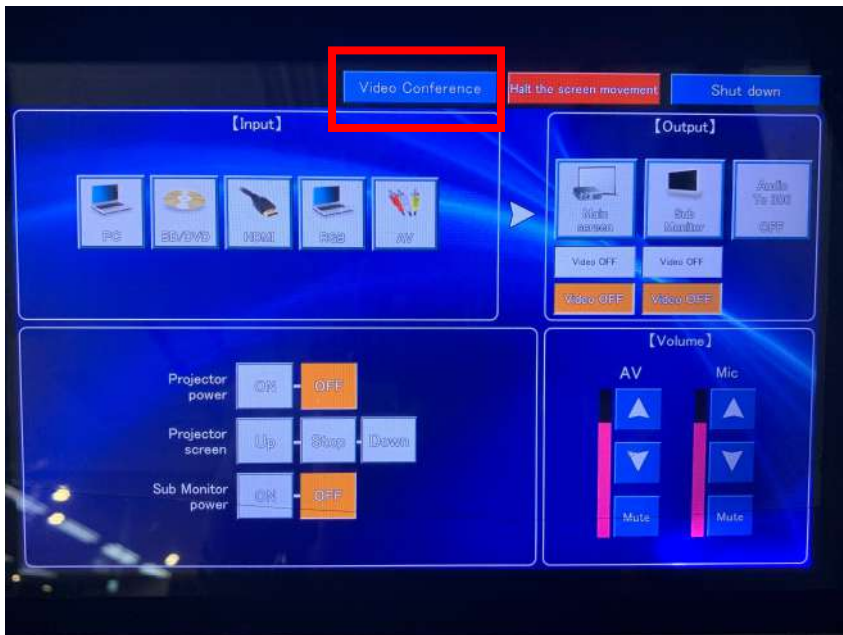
Video Conference
Halt the screen movement
Shut down

【Input】
PC
BD/DVD
HDMI
RGB
AV

【Output】
Main screen
Sub Monitor
Audio To 300
OFF
Video OFF
Video OFF
Video OFF
Video OFF

Projector power
ON
OFF
Projector screen
Up
Stop
Down
Sub Monitor power
ON
OFF

【Volume】
AV
Mic
Mute
Mute